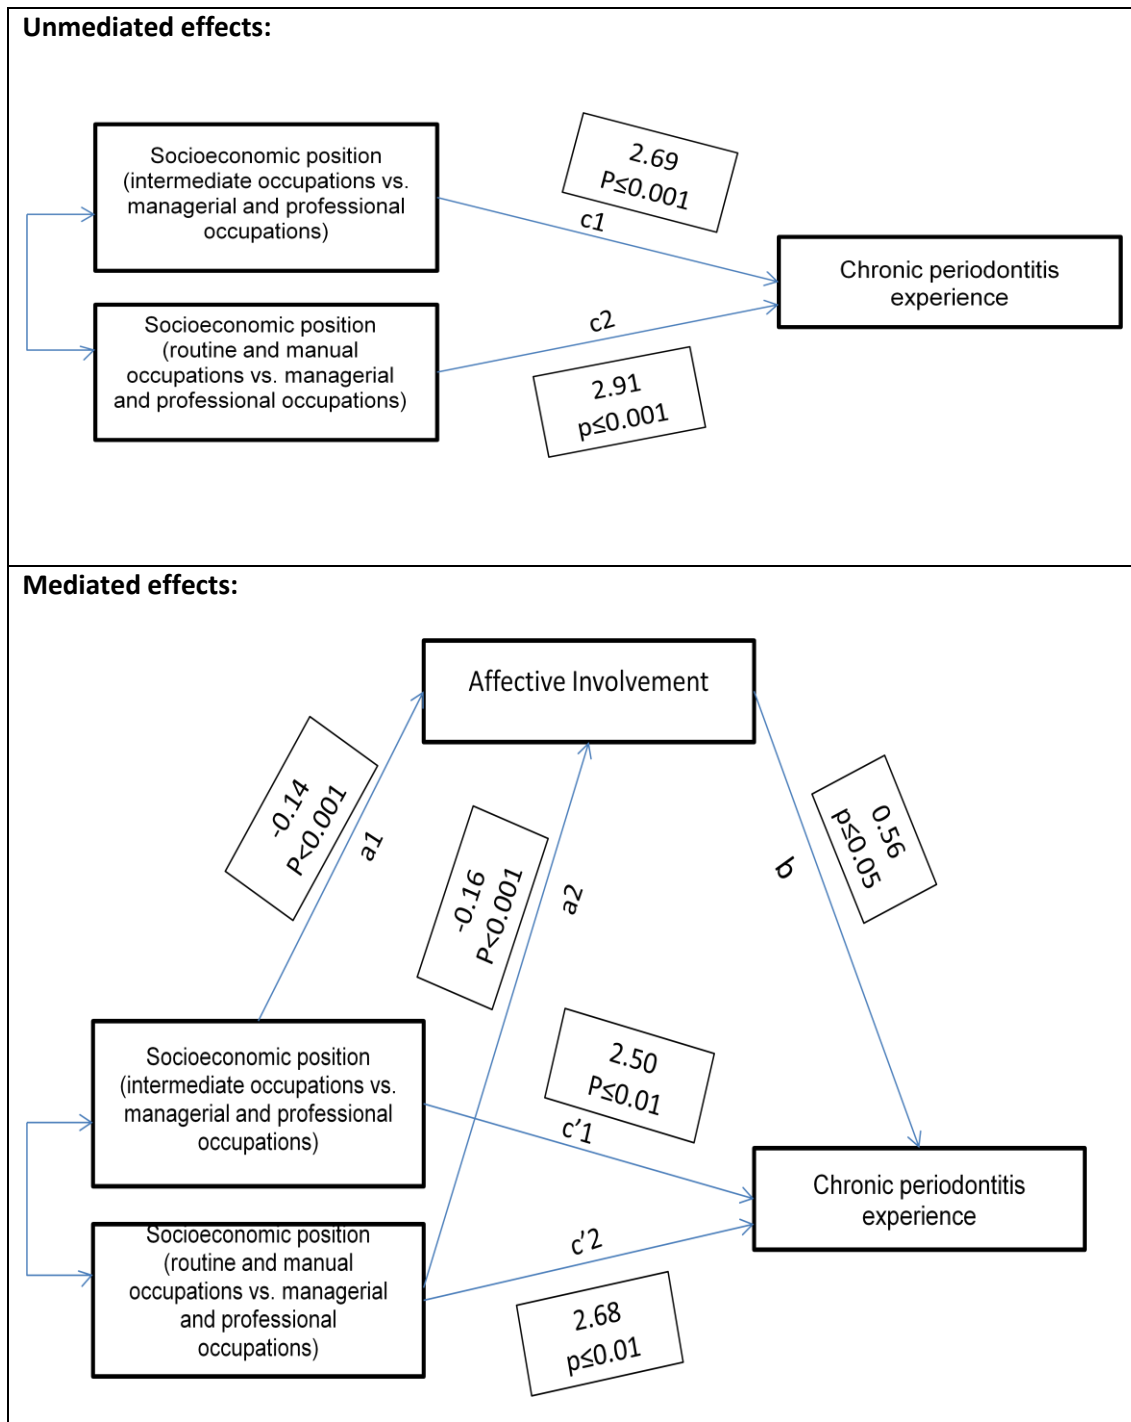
Unmediated effects:

Socioeconomic position (intermediate occupations vs. managerial and professional occupations)

2.69
P≤0.001

c1

Chronic periodontitis experience

c2

Socioeconomic position (routine and manual occupations vs. managerial and professional occupations)

2.91
p≤0.001

Mediated effects:

Affective Involvement

-0.14
P<0.001

a1

-0.16
P<0.001

a2

b

0.56
p≤0.05

Socioeconomic position (intermediate occupations vs. managerial and professional occupations)

2.50
P≤0.01

c'1

Chronic periodontitis experience

c'2

Socioeconomic position (routine and manual occupations vs. managerial and professional occupations)

2.68
p≤0.01